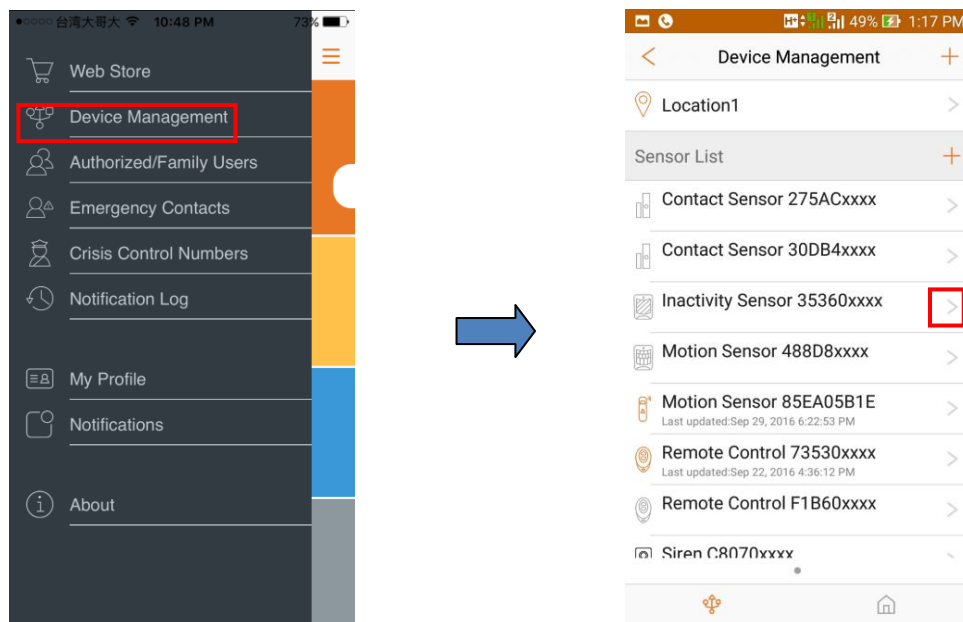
●●●●○ 台灣大哥大 10:48 PM 73%

Web Store
Device Management
Authorized/Family Users
Emergency Contacts
Crisis Control Numbers
Notification Log
My Profile
Notifications
About

H+ 49% 1:17 PM
Device Management
Location1
Sensor List
Contact Sensor 275ACxxxx
Contact Sensor 30DB4xxxx
Inactivity Sensor 35360xxxx
Motion Sensor 488D8xxxx
Motion Sensor 85EA05B1E
Last updated:Sep 29, 2016 6:22:53 PM
Remote Control 73530xxxx
Last updated:Sep 22, 2016 4:36:12 PM
Remote Control F1B60xxxx
Siren C8070xxxx